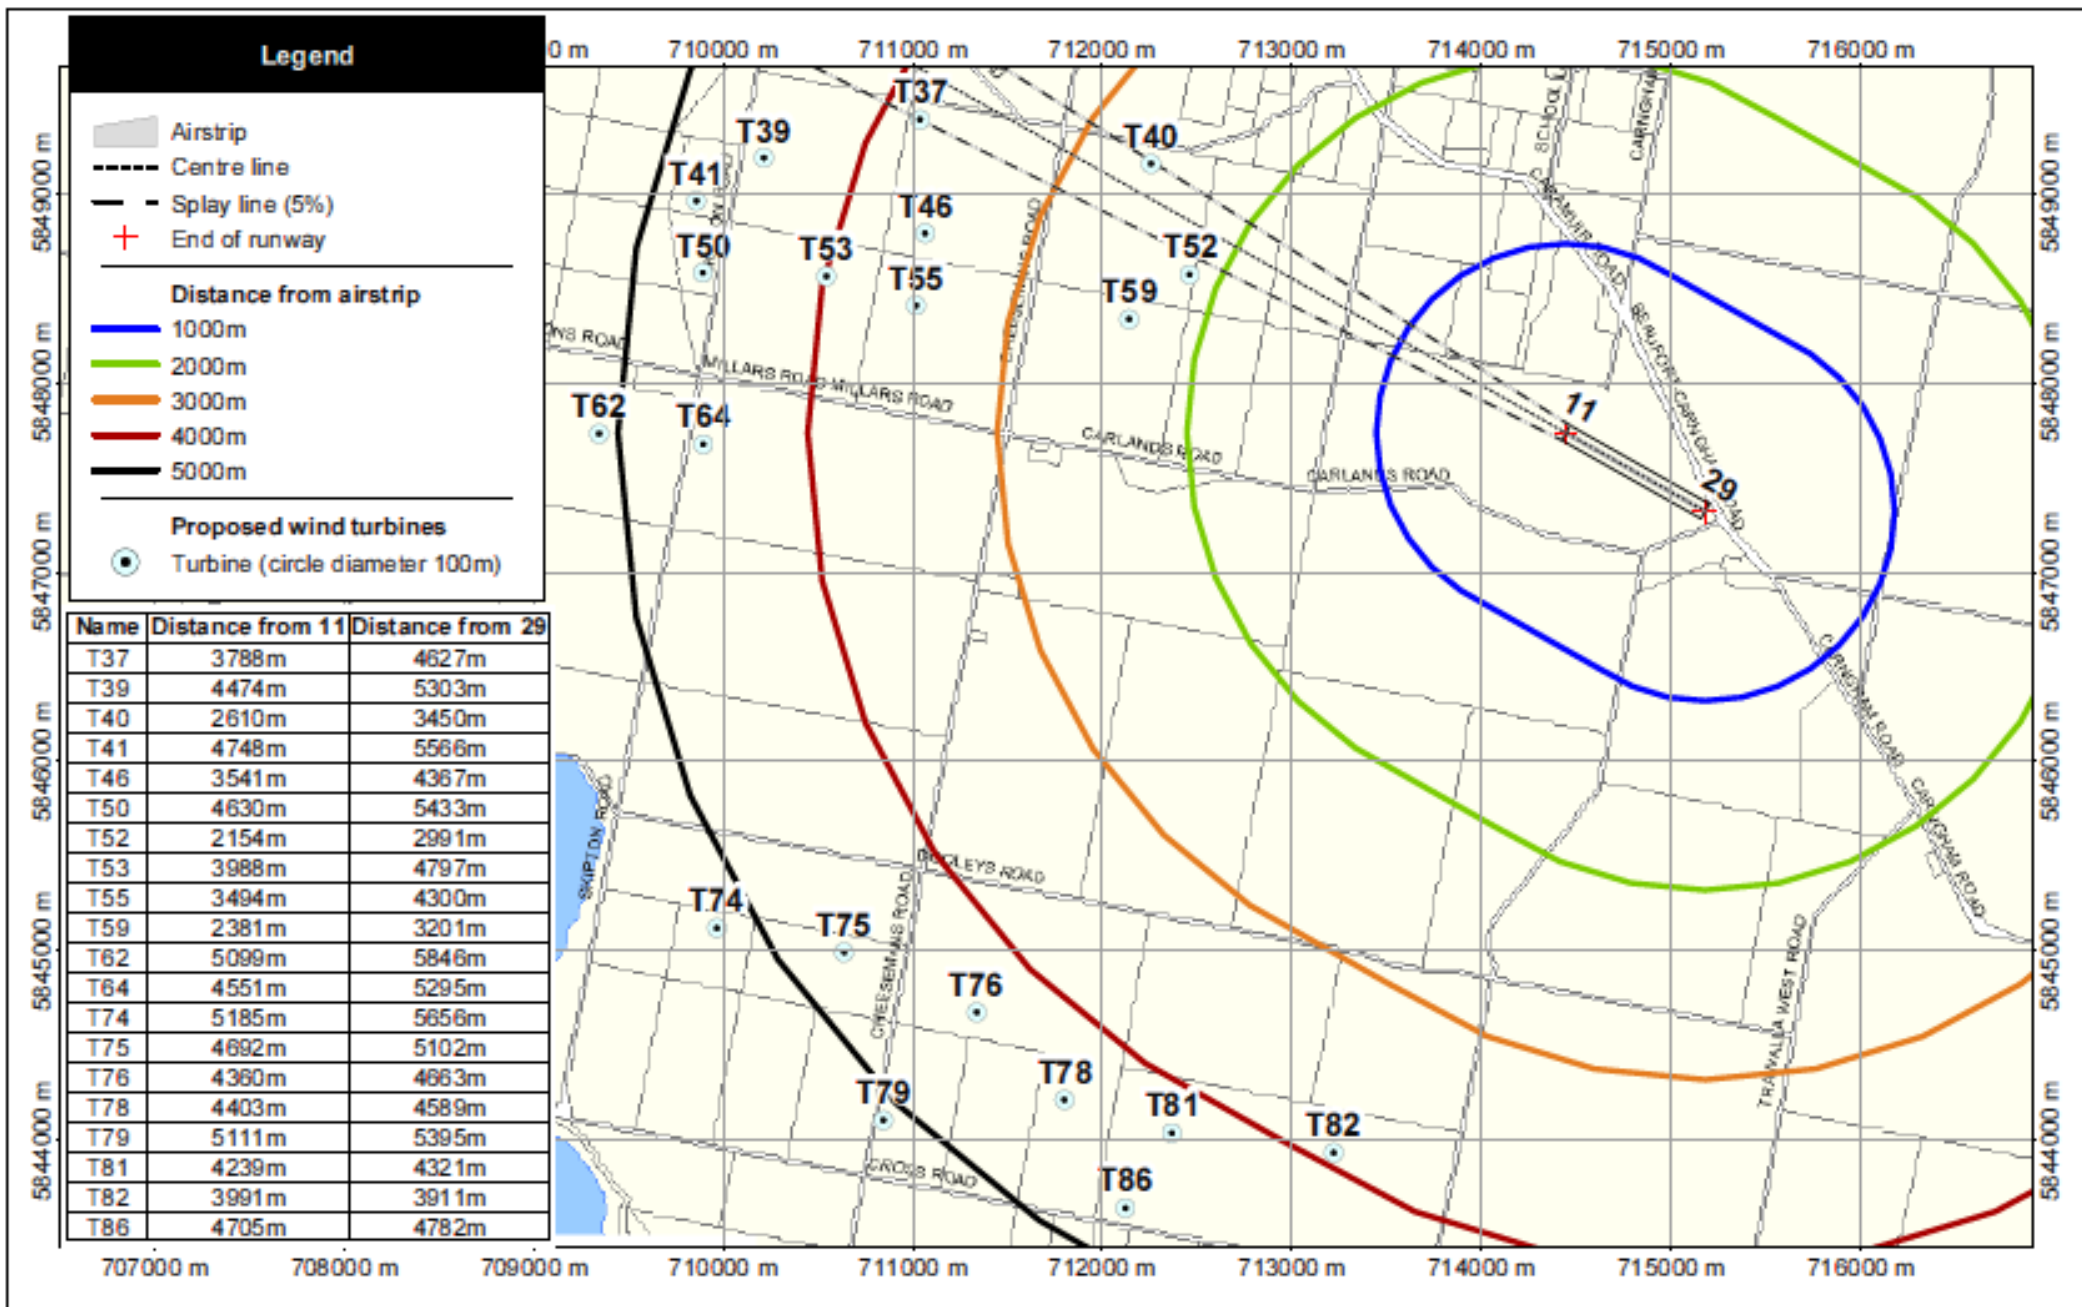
Legend

Airstrip
Centre line
Splay line (5%)
End of runway

Distance from airstrip
1000m
2000m
3000m
4000m
5000m

Proposed wind turbines
Turbine (circle diameter 100m)

| Name | Distance from 11 | Distance from 29 |
|---|---|---|
| T37 | 3788m | 4627m |
| T39 | 4474m | 5303m |
| T40 | 2610m | 3450m |
| T41 | 4748m | 5566m |
| T46 | 3541m | 4367m |
| T50 | 4630m | 5433m |
| T52 | 2154m | 2991m |
| T53 | 3988m | 4797m |
| T55 | 3494m | 4300m |
| T59 | 2381m | 3201m |
| T62 | 5099m | 5846m |
| T64 | 4551m | 5295m |
| T74 | 5185m | 5656m |
| T75 | 4692m | 5102m |
| T76 | 4360m | 4663m |
| T78 | 4403m | 4589m |
| T79 | 5111m | 5395m |
| T81 | 4239m | 4321m |
| T82 | 3991m | 3911m |
| T86 | 4705m | 4782m |

0 m 710000 m 711000 m 712000 m 713000 m 714000 m 715000 m 716000 m

707000 m 708000 m 709000 m 710000 m 711000 m 712000 m 713000 m 714000 m 715000 m 716000 m

5849000 m 5848000 m 5847000 m 5846000 m 5845000 m 5844000 m

T37 T39 T40 T41 T46 T50 T53 T52 T55 T59 T62 T64 11 29 T74 T75 T76 T78 T79 T81 T82 T86

SCHOOL CARNGHAM CARNGHAM ROAD BEAUFORT CARNGHAM ROAD MILLARS ROAD MILLARS ROAD CARLANDS ROAD CARLANDS ROAD ROAD SKIPTON ROAD BEGLEYS ROAD CREESEMANS ROAD TRAWALLA WEST ROAD CROSS ROAD CARNGHAM ROAD